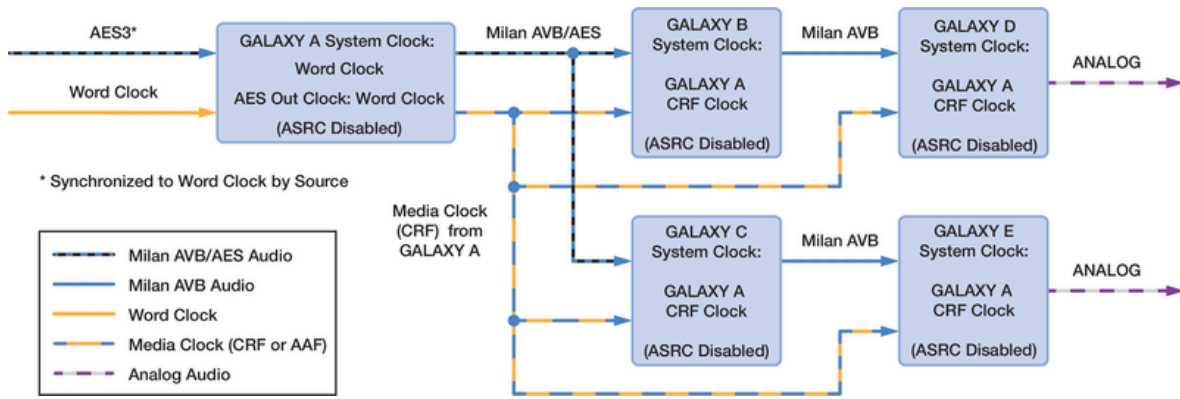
AES3*

Word Clock

GALAXY A System Clock: Word Clock
AES Out Clock: Word Clock
(ASRC Disabled)

Milan AVB/AES

GALAXY B System Clock:
GALAXY A CRF Clock
(ASRC Disabled)

Milan AVB

GALAXY D System Clock:
GALAXY A CRF Clock
(ASRC Disabled)

ANALOG

* Synchronized to Word Clock by Source

Media Clock (CRF) from GALAXY A

GALAXY C System Clock:
GALAXY A CRF Clock
(ASRC Disabled)

Milan AVB

GALAXY E System Clock:
GALAXY A CRF Clock
(ASRC Disabled)

ANALOG

Milan AVB/AES Audio
Milan AVB Audio
Word Clock
Media Clock (CRF or AAF)
Analog Audio